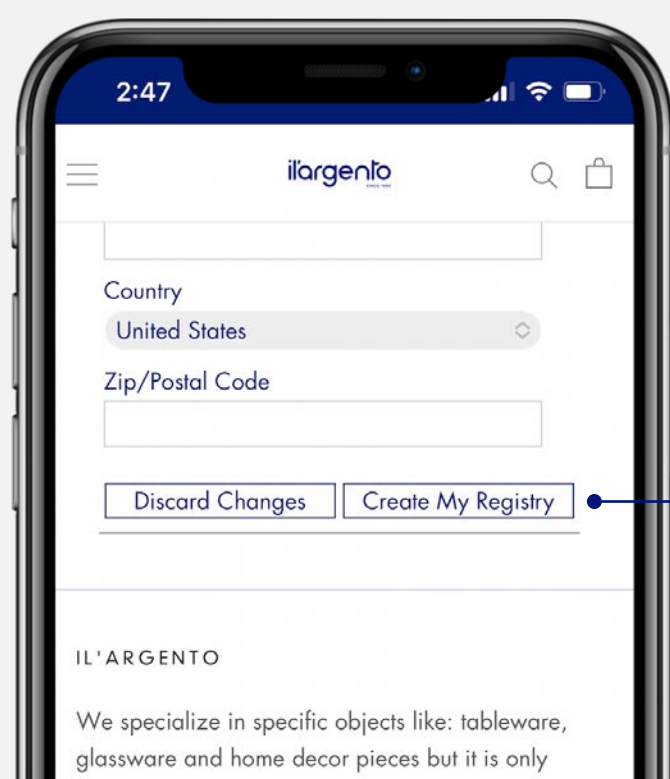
2:47

il'argento
SINCE 1980

Country
United States

Zip/Postal Code

Discard Changes
Create My Registry

IL'ARGENTO

We specialize in specific objects like: tableware, glassware and home decor pieces but it is only